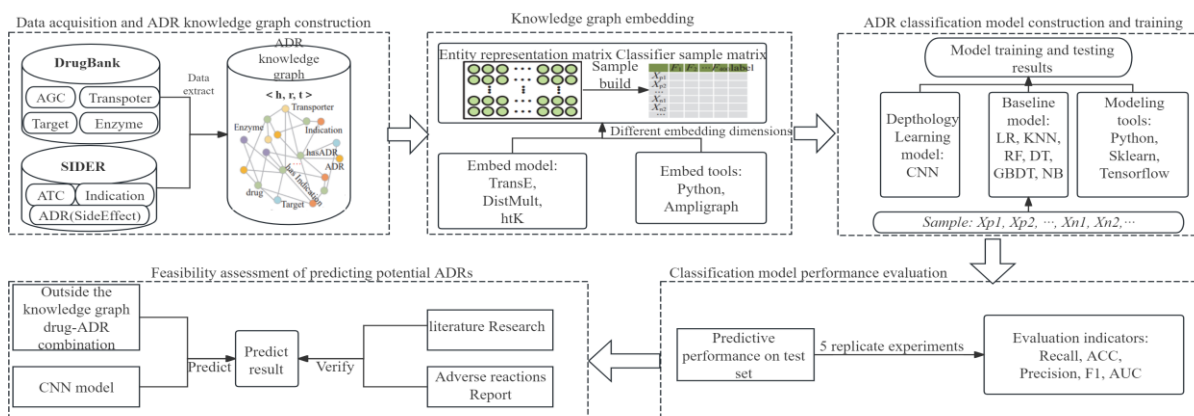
Data acquisition and ADR knowledge graph construction

DrugBank
AGC
Transpoter
Target
Enzyme

SIDER
ATC
Indication
ADR(SideEffect)

Data extract

ADR knowledge graph
< h, r, t >
Transporter
Enzyme
Indication
hasADR
ADR
has Indication
drug
Target

Knowledge graph embedding

Entity representation matrix Classifier sample matrix
Sample build
$F_1$ $F_2$ ... $F_m$ label
$X_{p1}$
$X_{p2}$
...
$X_{n1}$
$X_{n2}$
...

Different embedding dimensions

Embed model:
TransE,
DistMult,
htK

Embed tools:
Python,
Ampligraph

ADR classification model construction and training

Model training and testing results

Depthology Learning model:
CNN

Baseline model:
LR, KNN,
RF, DT,
GBDT, NB

Modeling tools:
Python,
Sklearn,
Tensorflow

Sample: Xp1, Xp2, ···, Xn1, Xn2,···

Feasibility assessment of predicting potential ADRs

Outside the knowledge graph drug-ADR combination

CNN model

Predict

Predict result

Verify

literature Research

Adverse reactions Report

Classification model performance evaluation

Predictive performance on test set

5 replicate experiments

Evaluation indicators:
Recall, ACC,
Precision, F1, AUC